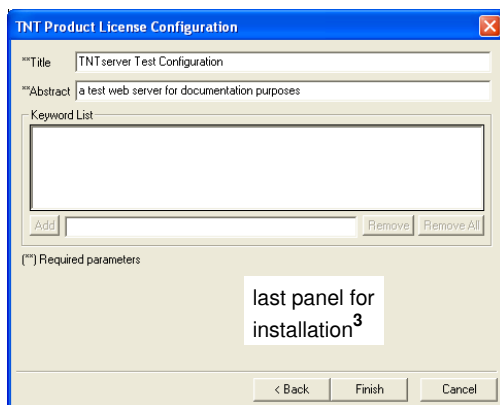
TNT Product License Configuration

**Title TNTserver Test Configuration

**Abstract a test web server for documentation purposes

Keyword List

Add Remove Remove All

(**) Required parameters

last panel for installation$^3$

< Back Finish Cancel